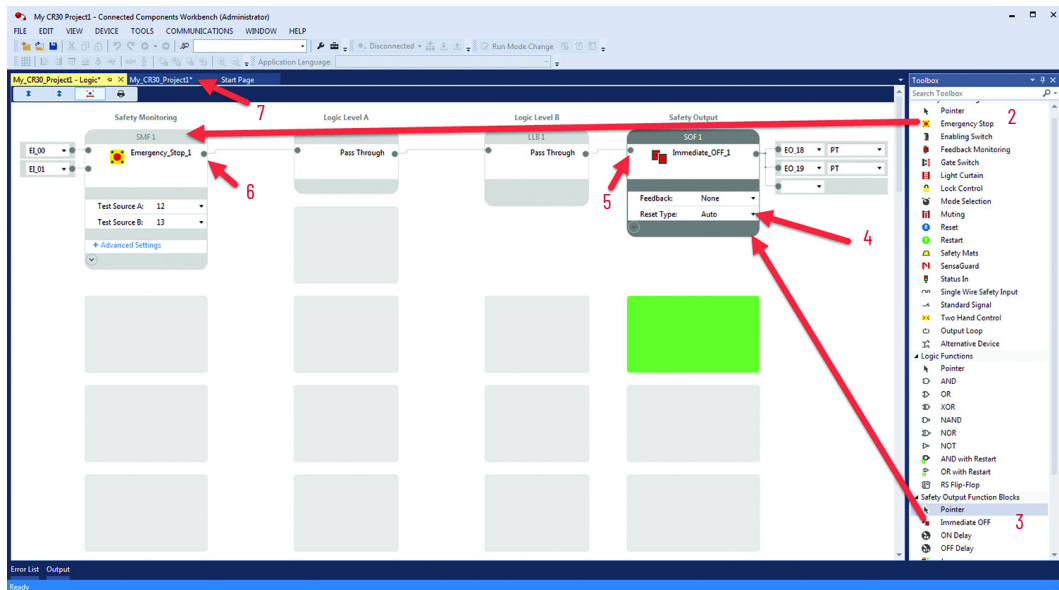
My CR30 Project1 - Connected Components Workbench (Administrator)

FILE EDIT VIEW DEVICE TOOLS COMMUNICATIONS WINDOW HELP

Disconnected Run Mode Change

Application Language:

My_CR30_Project1 - Logic* My_CR30_Project1* Start Page

7

Safety Monitoring Logic Level A Logic Level B Safety Output

SMF 1 LLB 1 SOF 1

EI_00
EI_01

Emergency_Stop_1 Pass Through Pass Through Immediate_OFF_1

EO_18 PT
EO_19 PT

6 5

Test Source A: 12
Test Source B: 13

+ Advanced Settings

Feedback: None
Reset Type: Auto

4

Toolbox

Search Toolbox

Pointer
Emergency Stop
Enabling Switch
Feedback Monitoring
Gate Switch
Light Curtain
Lock Control
Mode Selection
Muting
Reset
Restart
Safety Mats
SensaGuard
Status In
Single Wire Safety Input
Standard Signal
Two Hand Control
Output Loop
Alternative Device

2

Logic Functions
Pointer
AND
OR
XOR
NAND
NOR
NOT
AND with Restart
OR with Restart
RS Flip-Flop

Safety Output Function Blocks
Pointer
Immediate OFF
ON Delay
OFF Delay

3

Error List Output

Ready